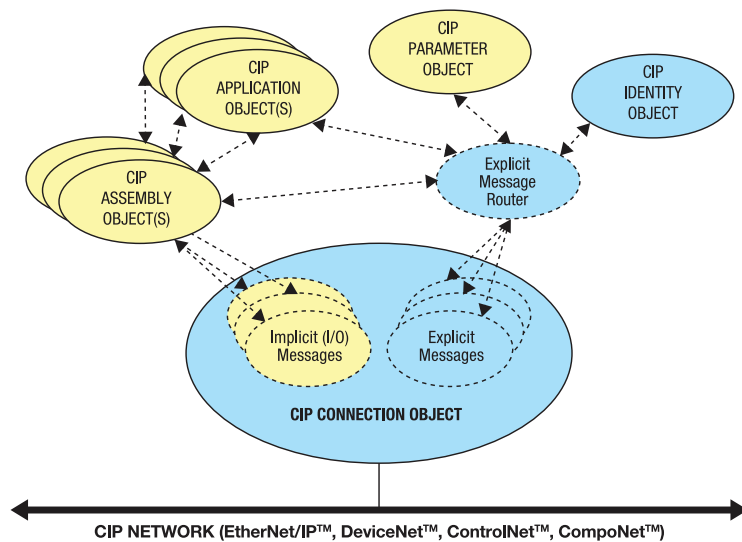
CIP APPLICATION OBJECT(S)

CIP PARAMETER OBJECT

CIP IDENTITY OBJECT

CIP ASSEMBLY OBJECT(S)

Explicit Message Router

Implicit (I/O) Messages

Explicit Messages

CIP CONNECTION OBJECT

CIP NETWORK (EtherNet/IP™, DeviceNet™, ControlNet™, CompoNet™)